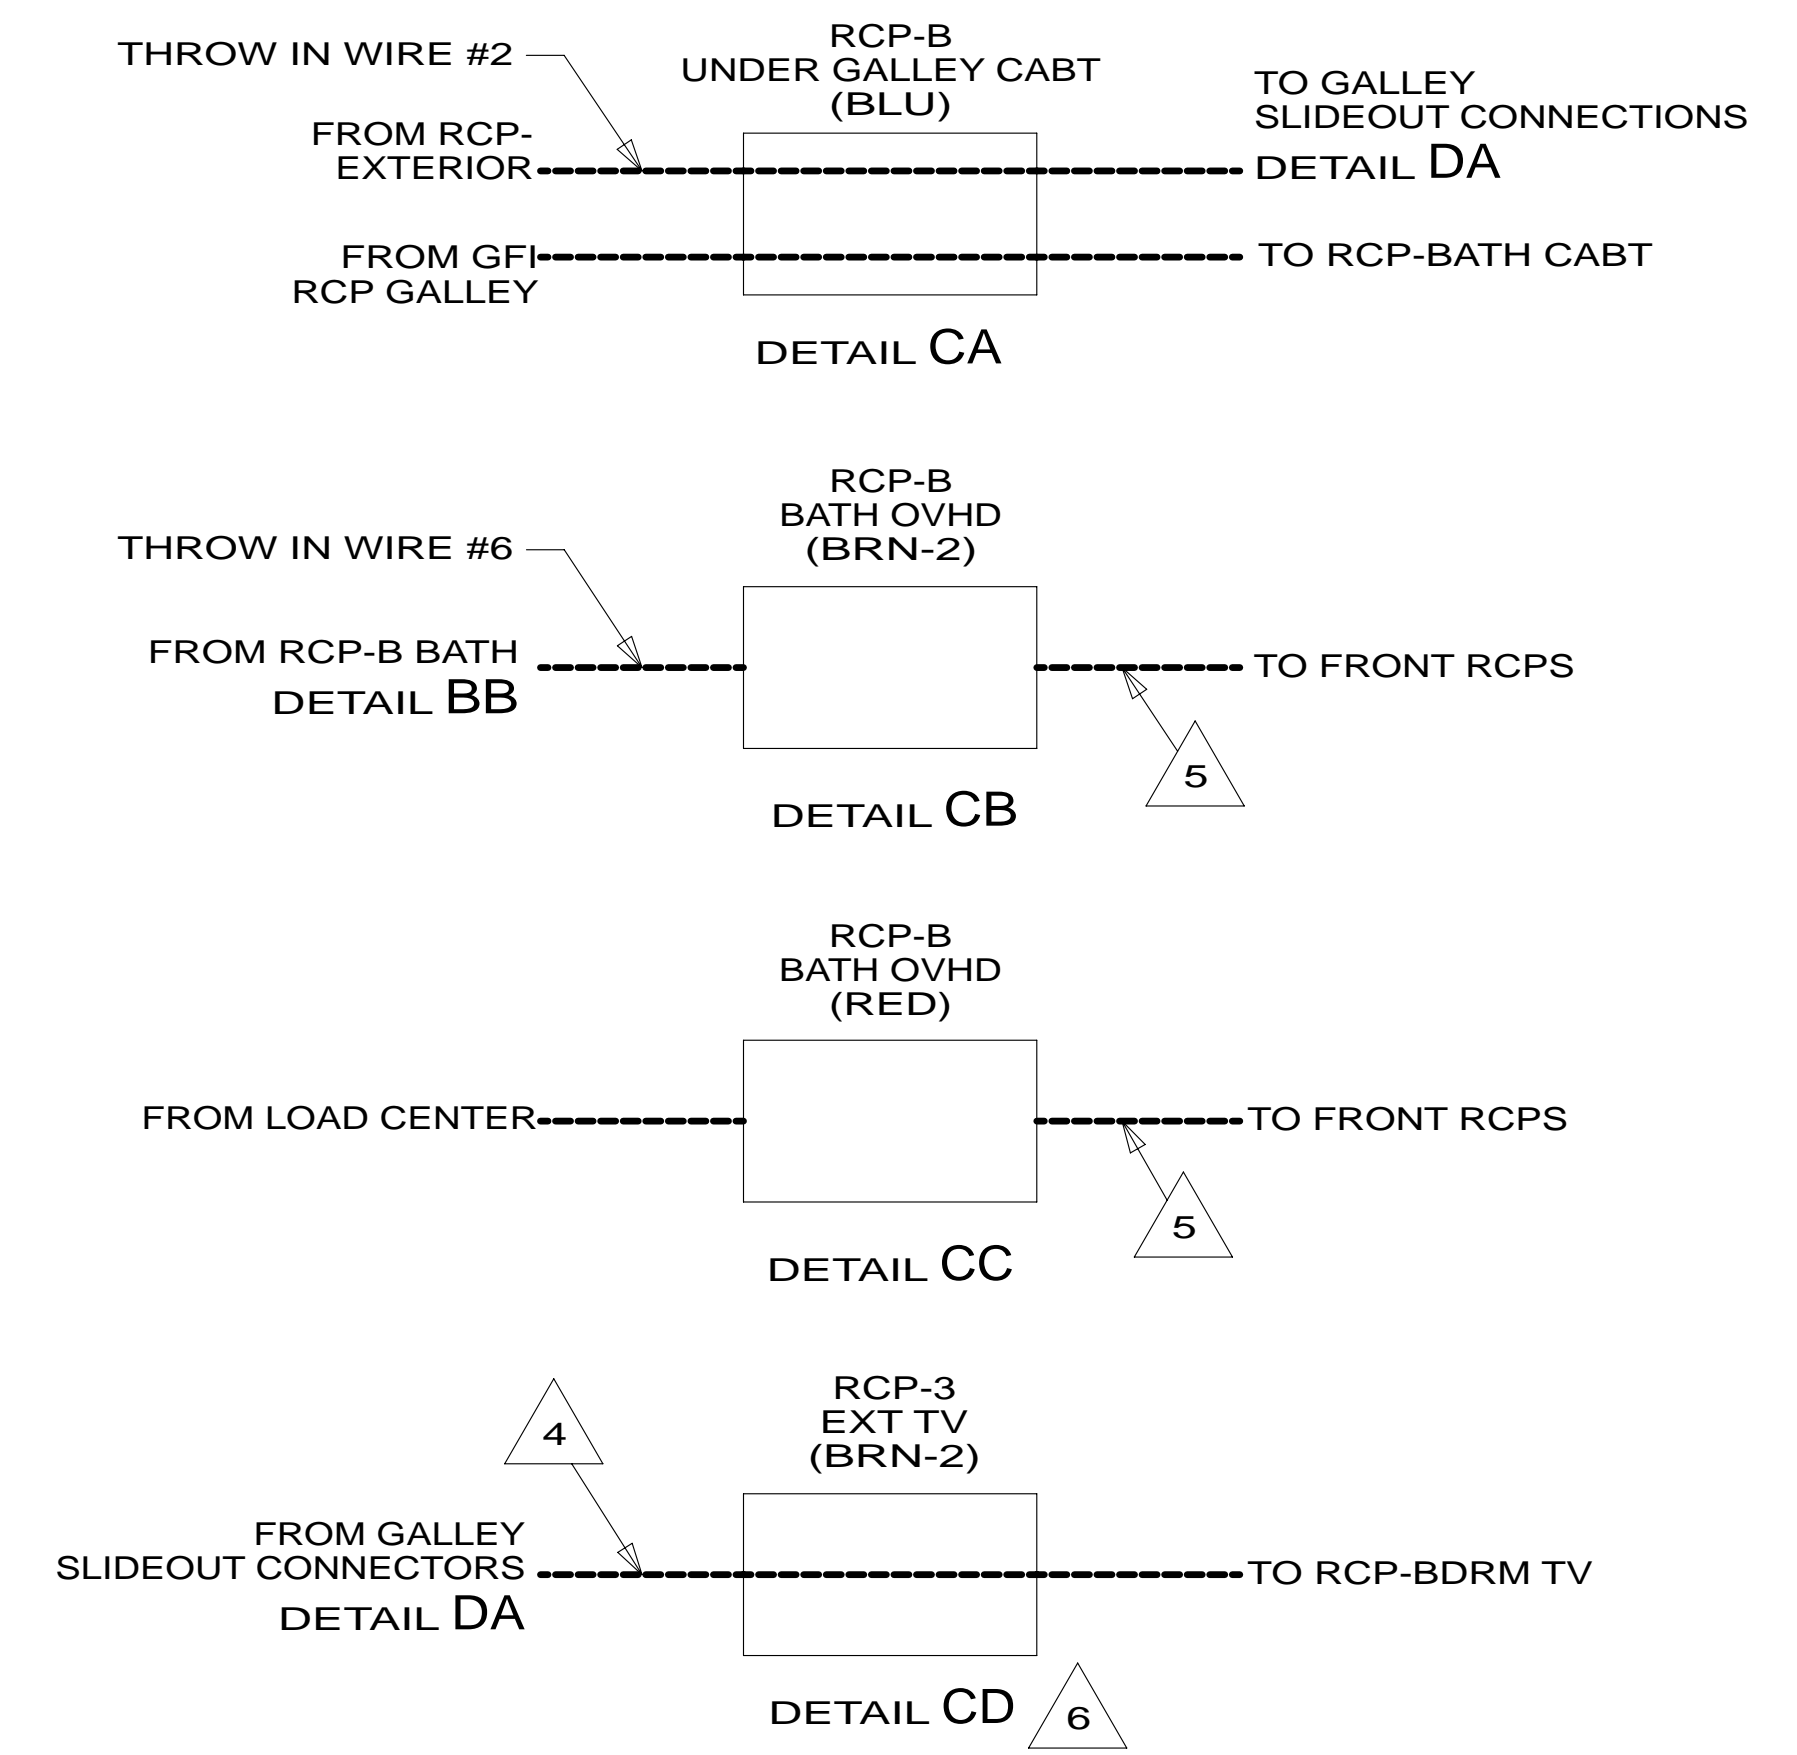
THROW IN WIRE #2

RCP-B
UNDER GALLEY CABT
(BLU)

TO GALLEY
SLIDEOUT CONNECTIONS

FROM RCP-
EXTERIOR

DETAIL DA

FROM GFI
RCP GALLEY

TO RCP-BATH CABT

DETAIL CA

THROW IN WIRE #6

RCP-B
BATH OVHD
(BRN-2)

FROM RCP-B BATH
DETAIL BB

TO FRONT RCPS

5

DETAIL CB

RCP-B
BATH OVHD
(RED)

FROM LOAD CENTER

TO FRONT RCPS

5

DETAIL CC

4

RCP-3
EXT TV
(BRN-2)

FROM GALLEY
SLIDEOUT CONNECTORS
DETAIL DA

TO RCP-BDRM TV

DETAIL CD

6